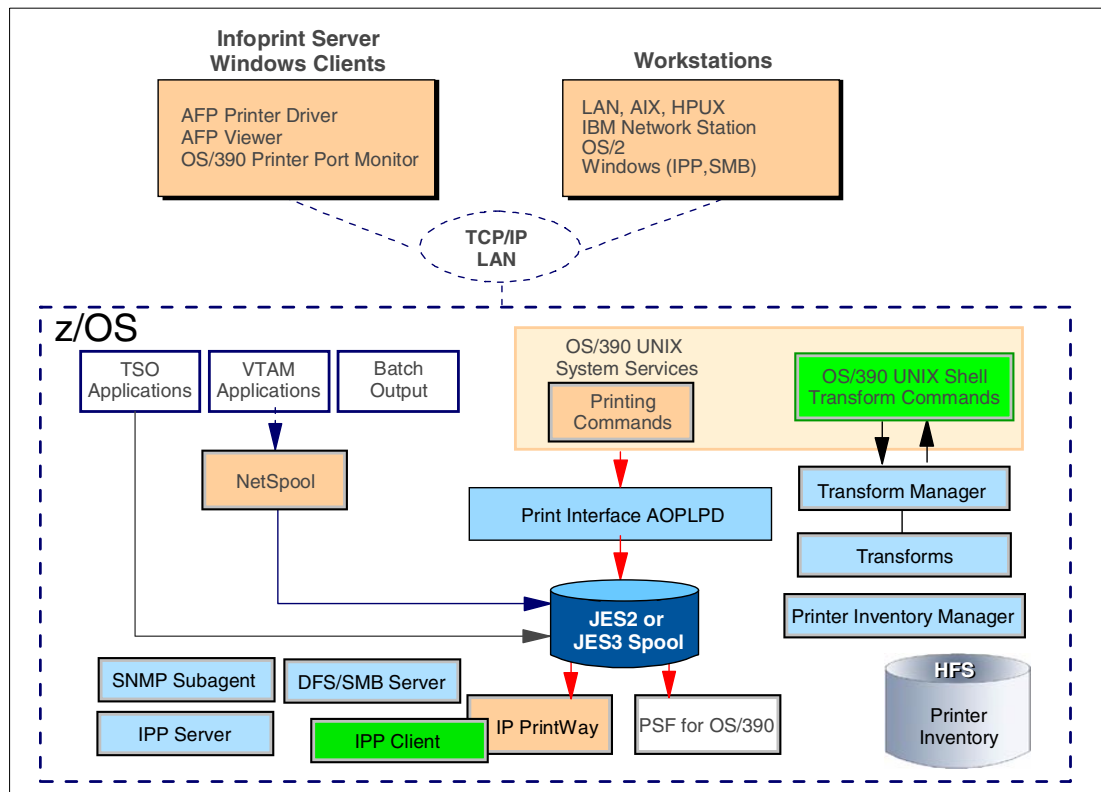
Infoprint Server Windows Clients

AFP Printer Driver
AFP Viewer
OS/390 Printer Port Monitor

Workstations

LAN, AIX, HPUX
IBM Network Station
OS/2
Windows (IPP,SMB)

TCP/IP LAN

z/OS

TSO Applications

VTAM Applications

Batch Output

OS/390 UNIX System Services

Printing Commands

OS/390 UNIX Shell Transform Commands

NetSpool

Transform Manager

Print Interface AOPLPD

Transforms

JES2 or JES3 Spool

Printer Inventory Manager

SNMP Subagent

DFS/SMB Server

HFS

Printer Inventory

IPP Server

IPP Client

IP PrintWay

PSF for OS/390